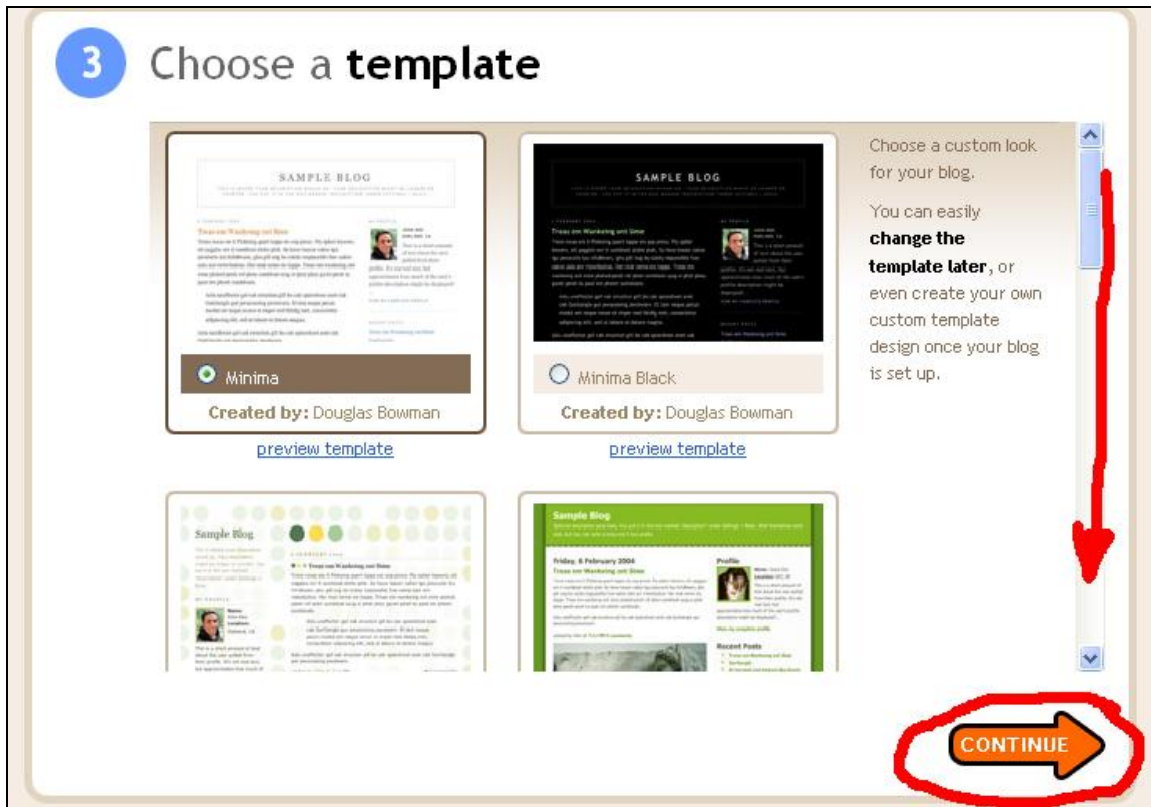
3 Choose a **template**

SAMPLE BLOG

Minima

**Created by:** Douglas Bowman

preview template

SAMPLE BLOG

Minima Black

**Created by:** Douglas Bowman

preview template

Choose a custom look for your blog.

You can easily **change the template later**, or even create your own custom template design once your blog is set up.

Sample Blog

Sample Blog

Friday, 6 February 2004

Profile

Recent Posts

CONTINUE